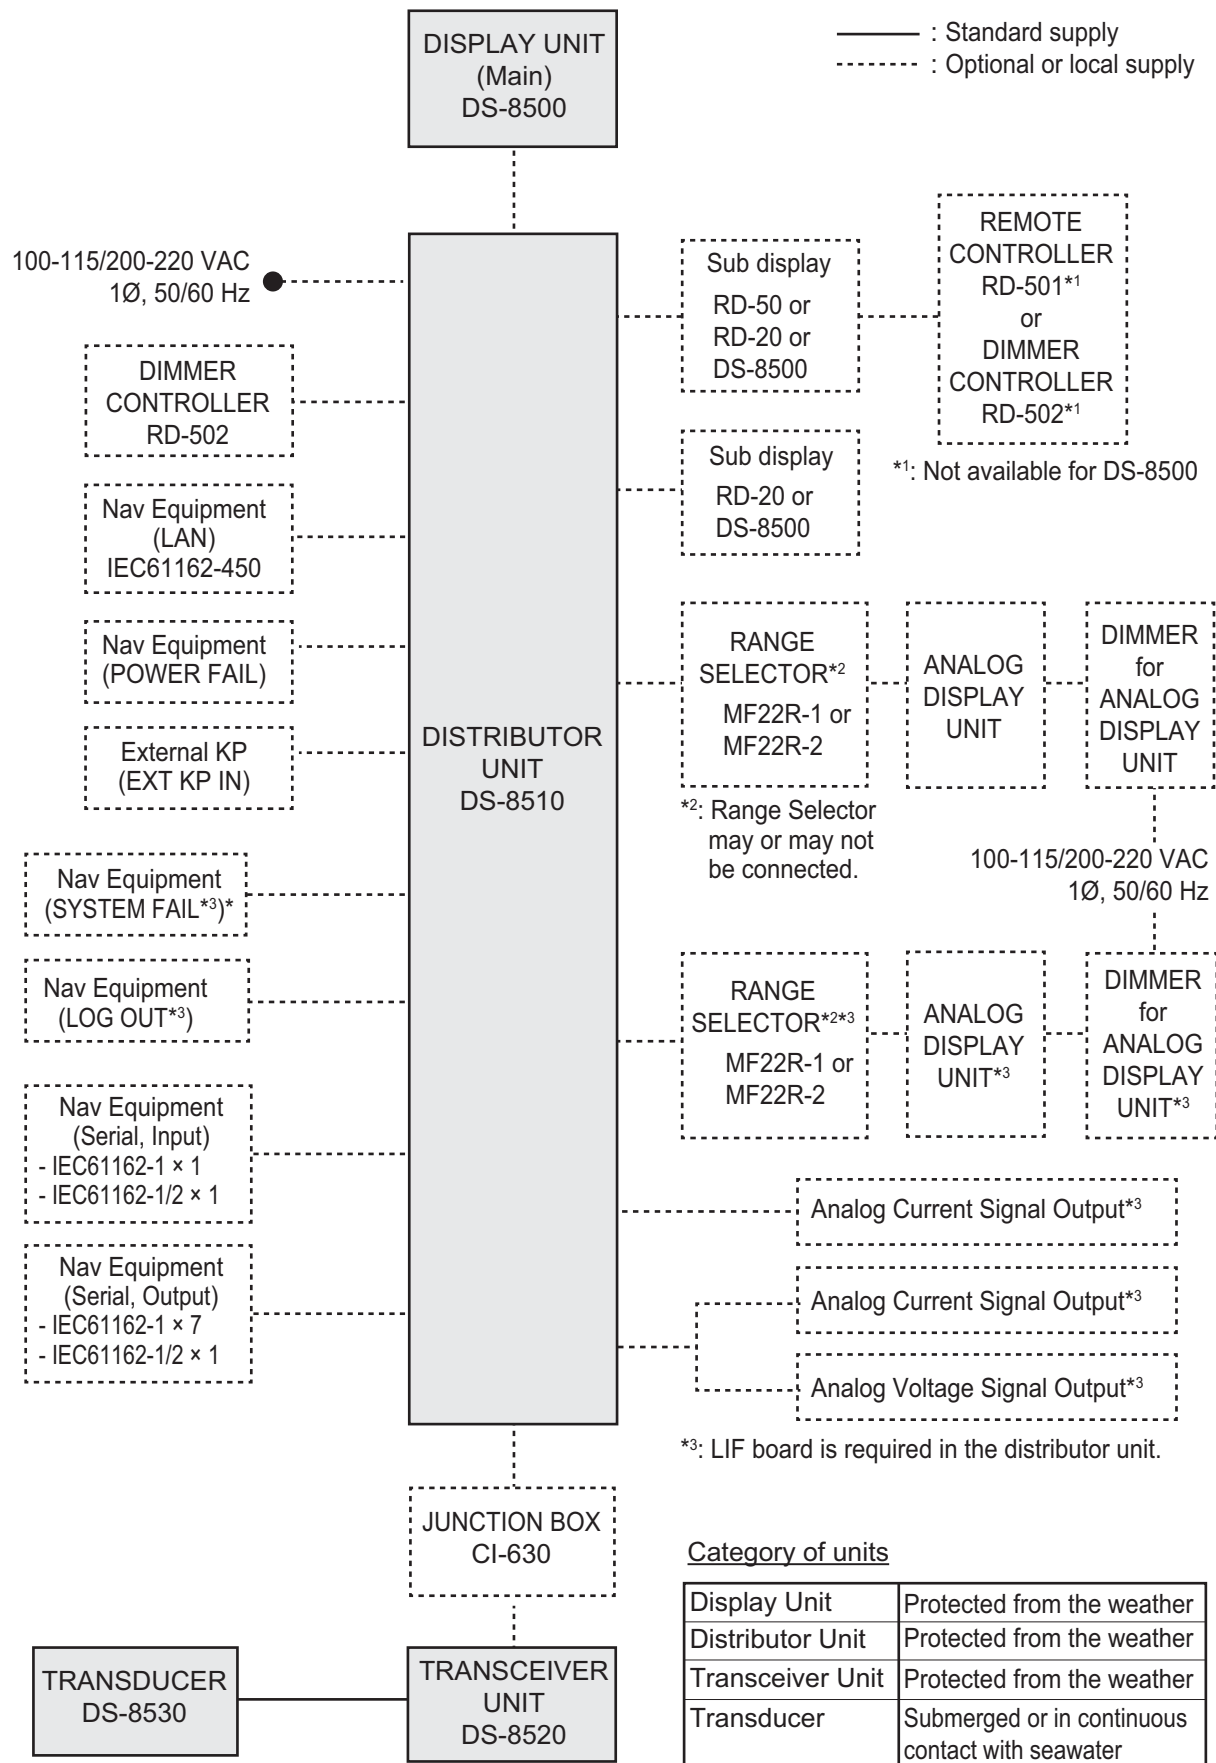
DISPLAY UNIT
(Main)
DS-8500

—— : Standard supply
-------- : Optional or local supply

100-115/200-220 VAC
1Ø, 50/60 Hz

DIMMER
CONTROLLER
RD-502

Nav Equipment
(LAN)
IEC61162-450

Nav Equipment
(POWER FAIL)

External KP
(EXT KP IN)

Nav Equipment
(SYSTEM FAIL$^{*3}$)*

Nav Equipment
(LOG OUT$^{*3}$)

Nav Equipment
(Serial, Input)
- IEC61162-1 × 1
- IEC61162-1/2 × 1

Nav Equipment
(Serial, Output)
- IEC61162-1 × 7
- IEC61162-1/2 × 1

DISTRIBUTOR
UNIT
DS-8510

Sub display
RD-50 or
RD-20 or
DS-8500

REMOTE
CONTROLLER
RD-501$^{*1}$
or
DIMMER
CONTROLLER
RD-502$^{*1}$

$^{*1}$: Not available for DS-8500

Sub display
RD-20 or
DS-8500

RANGE
SELECTOR$^{*2}$
MF22R-1 or
MF22R-2

ANALOG
DISPLAY
UNIT

DIMMER
for
ANALOG
DISPLAY
UNIT

$^{*2}$: Range Selector may or may not be connected.

100-115/200-220 VAC
1Ø, 50/60 Hz

RANGE
SELECTOR$^{*2*3}$
MF22R-1 or
MF22R-2

ANALOG
DISPLAY
UNIT$^{*3}$

DIMMER
for
ANALOG
DISPLAY
UNIT$^{*3}$

Analog Current Signal Output$^{*3}$

Analog Current Signal Output$^{*3}$

Analog Voltage Signal Output$^{*3}$

$^{*3}$: LIF board is required in the distributor unit.

JUNCTION BOX
CI-630

TRANSDUCER
DS-8530

TRANSCEIVER
UNIT
DS-8520

Category of units

| Display Unit | Protected from the weather |
|---|---|
| Distributor Unit | Protected from the weather |
| Transceiver Unit | Protected from the weather |
| Transducer | Submerged or in continuous contact with seawater |